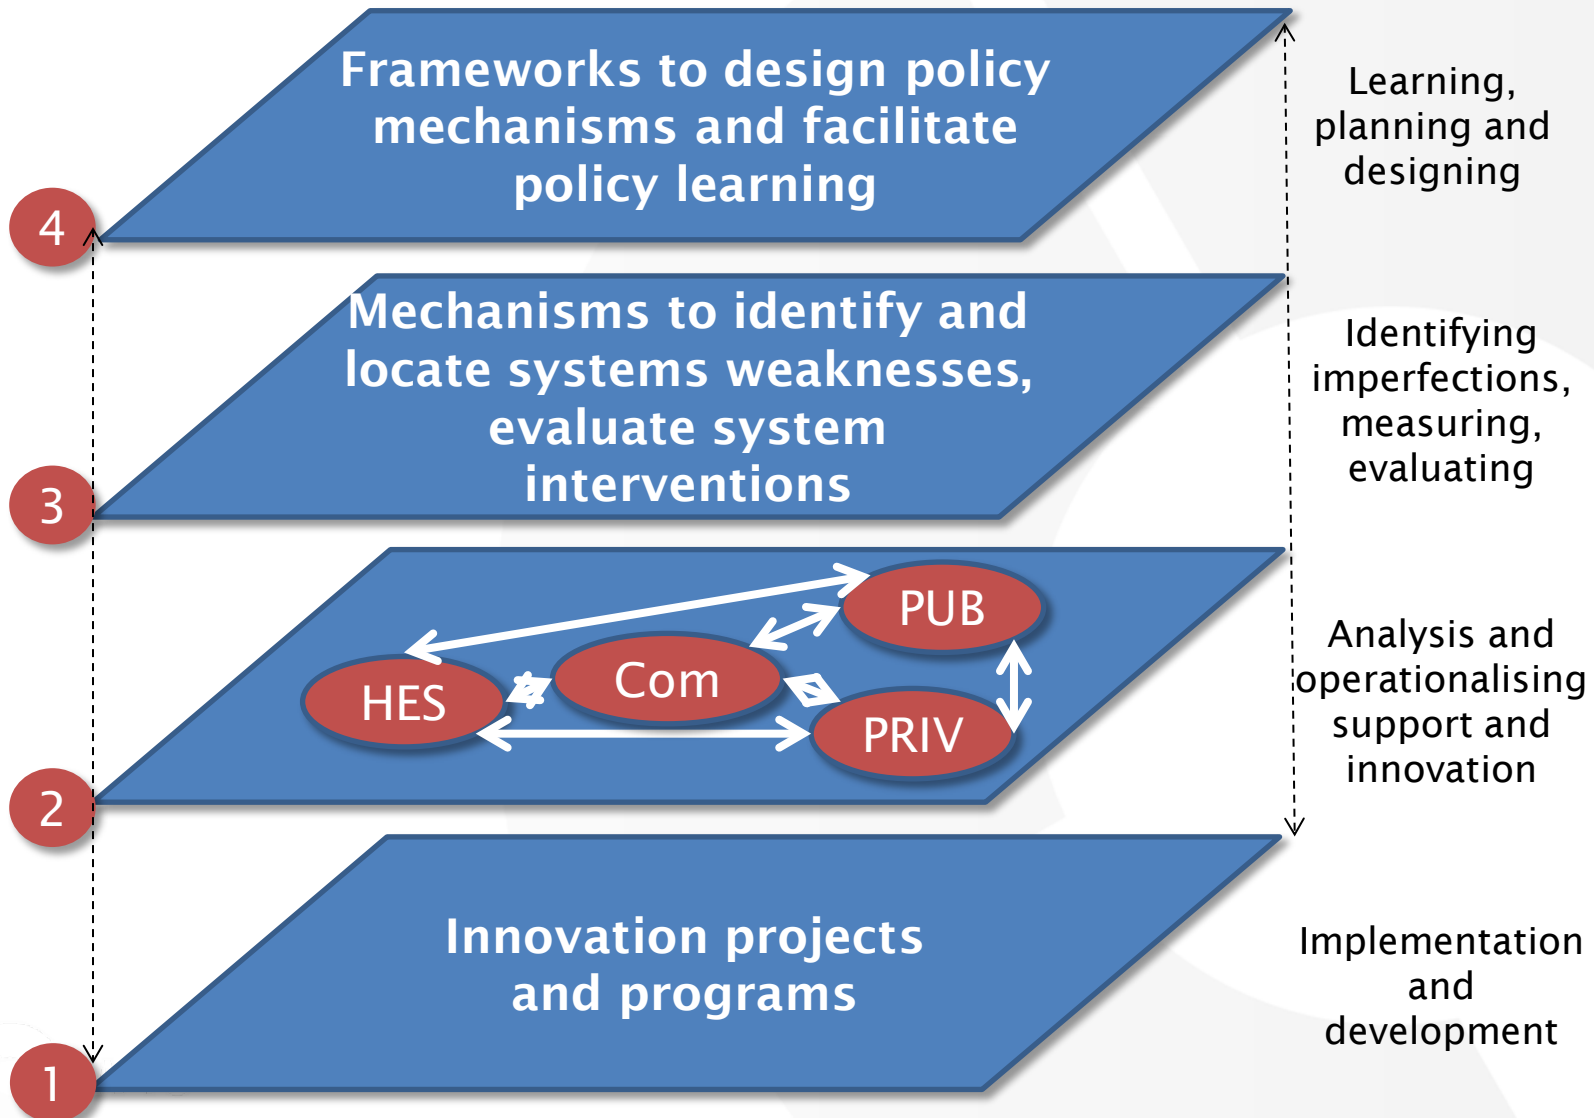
Frameworks to design policy mechanisms and facilitate policy learning

Learning, planning and designing

4

Mechanisms to identify and locate systems weaknesses, evaluate system interventions

Identifying imperfections, measuring, evaluating

3

PUB

HES

Com

PRIV

Analysis and operationalising support and innovation

2

Innovation projects and programs

Implementation and development

1